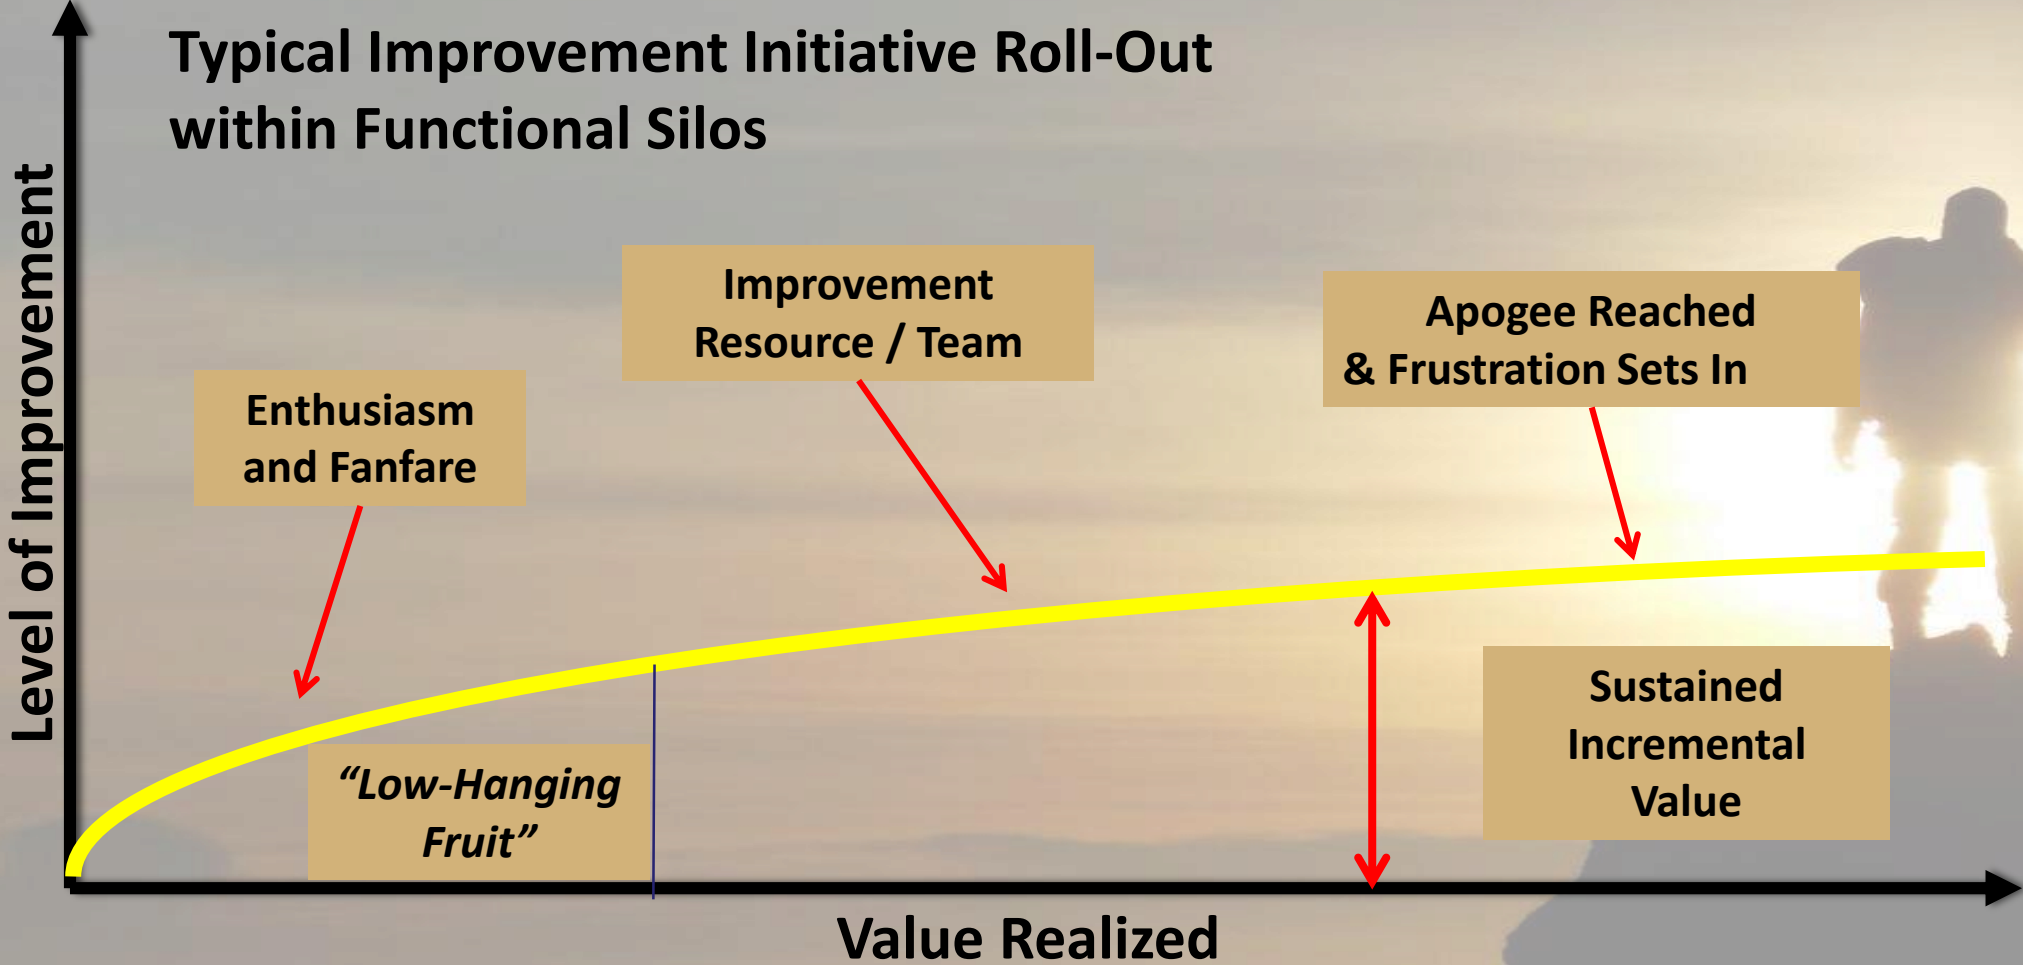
Typical Improvement Initiative Roll-Out within Functional Silos

Level of Improvement

Improvement Resource / Team

Apogee Reached & Frustration Sets In

Enthusiasm and Fanfare

Sustained Incremental Value

"Low-Hanging Fruit"

Value Realized